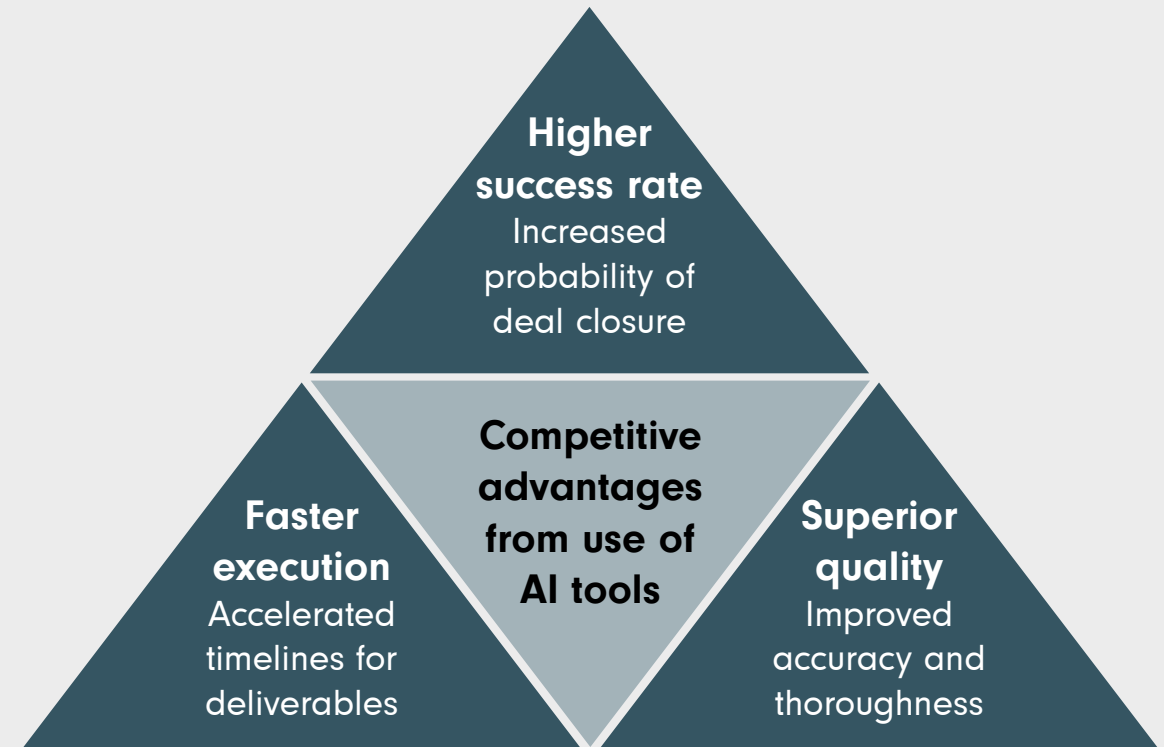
Higher success rate
Increased probability of deal closure

Competitive advantages from use of AI tools

Faster execution
Accelerated timelines for deliverables

Superior quality
Improved accuracy and thoroughness